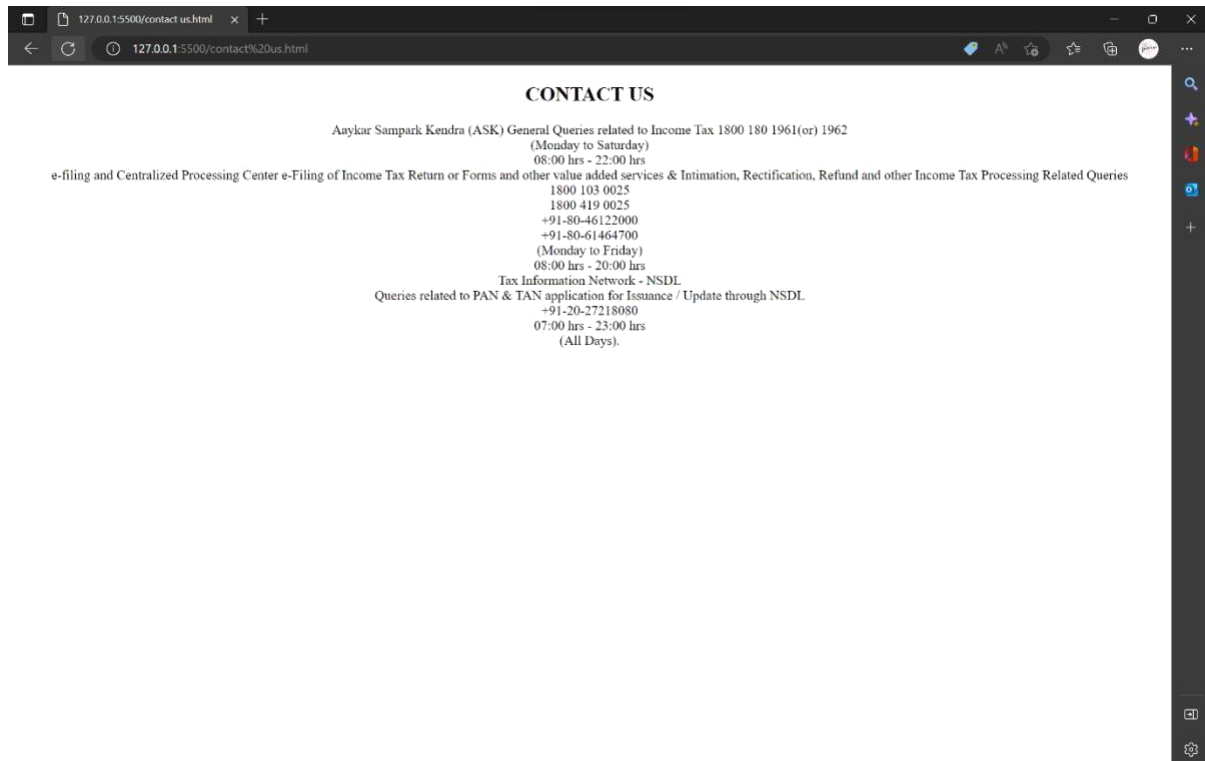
127.0.0.1:5500/contact us.html

127.0.0.1:5500/contact%20us.html

CONTACT US

Aaykar Sampark Kendra (ASK) General Queries related to Income Tax 1800 180 1961(or) 1962
(Monday to Saturday)
08:00 hrs - 22:00 hrs
e-filing and Centralized Processing Center e-Filing of Income Tax Return or Forms and other value added services & Intimation, Rectification, Refund and other Income Tax Processing Related Queries
1800 103 0025
1800 419 0025
+91-80-46122000
+91-80-61464700
(Monday to Friday)
08:00 hrs - 20:00 hrs
Tax Information Network - NSDL
Queries related to PAN & TAN application for Issuance / Update through NSDL
+91-20-27218080
07:00 hrs - 23:00 hrs
(All Days).